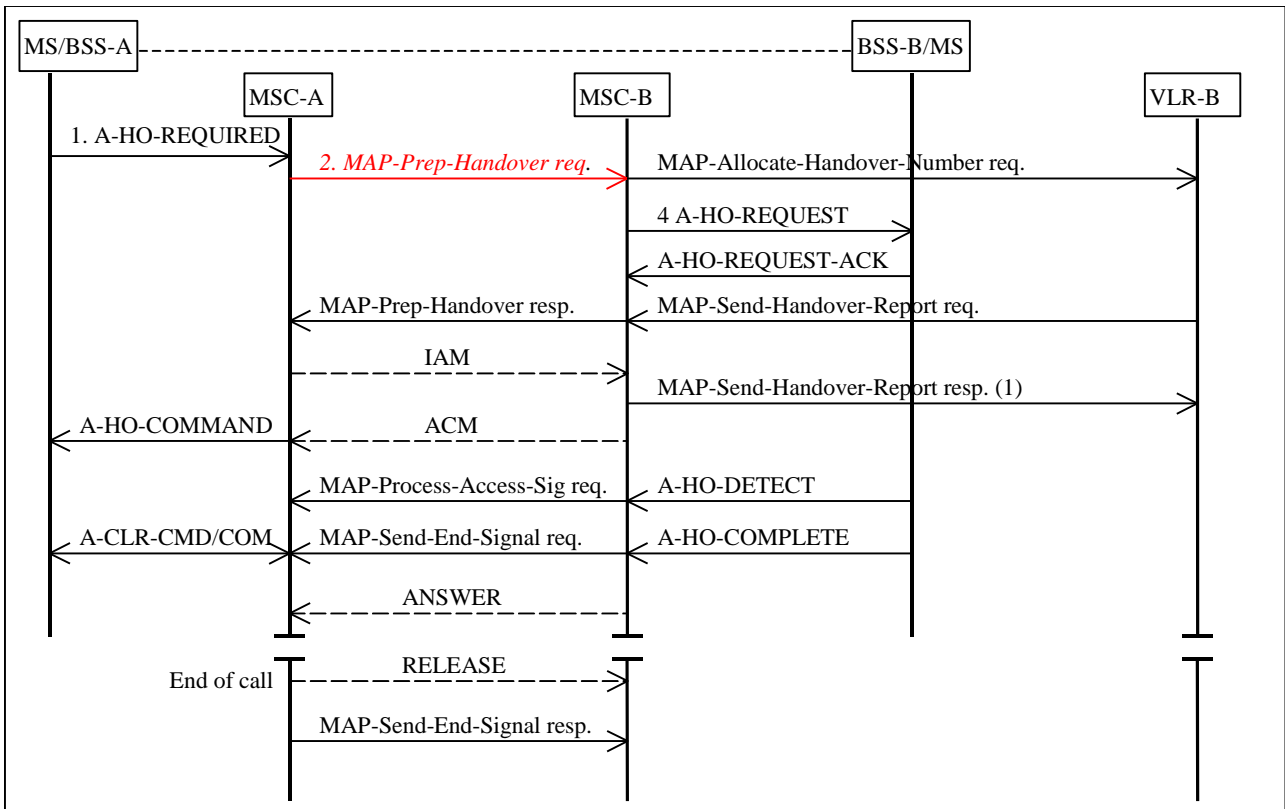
MS/BSS-A
BSS-B/MS
MSC-A
MSC-B
VLR-B
1. A-HO-REQUIRED
2. MAP-Prep-Handover req.
MAP-Allocate-Handover-Number req.
4 A-HO-REQUEST
A-HO-REQUEST-ACK
MAP-Prep-Handover resp.
MAP-Send-Handover-Report req.
IAM
MAP-Send-Handover-Report resp. (1)
A-HO-COMMAND
ACM
MAP-Process-Access-Sig req.
A-HO-DETECT
A-CLR-CMD/COM
MAP-Send-End-Signal req.
A-HO-COMPLETE
ANSWER
RELEASE
End of call
MAP-Send-End-Signal resp.